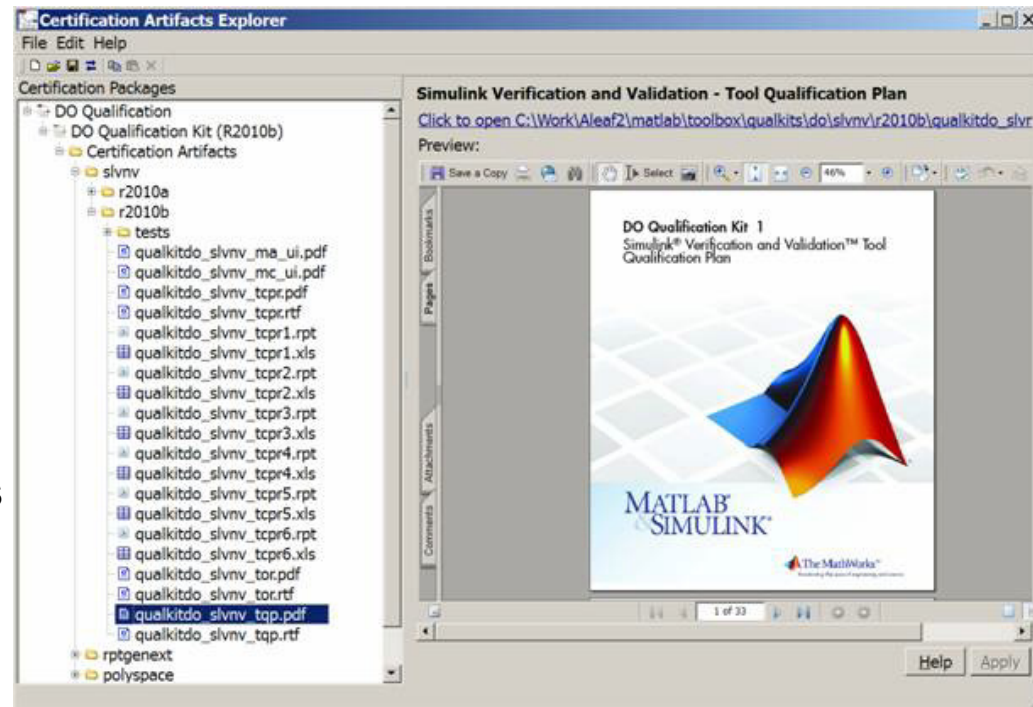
Certification Artifacts Explorer
File Edit Help
Certification Packages
DO Qualification
DO Qualification Kit (R2010b)
Certification Artifacts
slvnv
r2010a
r2010b
tests
qualkitdo_slvnv_ma_ui.pdf
qualkitdo_slvnv_mc_ui.pdf
qualkitdo_slvnv_tcpr.pdf
qualkitdo_slvnv_tcpr.rtf
qualkitdo_slvnv_tcpr1.rpt
qualkitdo_slvnv_tcpr1.xls
qualkitdo_slvnv_tcpr2.rpt
qualkitdo_slvnv_tcpr2.xls
qualkitdo_slvnv_tcpr3.rpt
qualkitdo_slvnv_tcpr3.xls
qualkitdo_slvnv_tcpr4.rpt
qualkitdo_slvnv_tcpr4.xls
qualkitdo_slvnv_tcpr5.rpt
qualkitdo_slvnv_tcpr5.xls
qualkitdo_slvnv_tcpr6.rpt
qualkitdo_slvnv_tcpr6.xls
qualkitdo_slvnv_tor.pdf
qualkitdo_slvnv_tor.rtf
qualkitdo_slvnv_tqp.pdf
qualkitdo_slvnv_tqp.rtf
rptgenext
polyspace

Simulink Verification and Validation - Tool Qualification Plan
Click to open C:\Work\Aleaf2\matlab\toolbox\qualkits\do\slvnv\r2010b\qualkitdo_slvr
Preview:
Save a Copy Select 46%
Bookmarks
Pages
Attachments
Comments
DO Qualification Kit 1
Simulink® Verification and Validation™ Tool Qualification Plan
MATLAB SIMULINK
The MathWorks
1 of 33
Help Apply